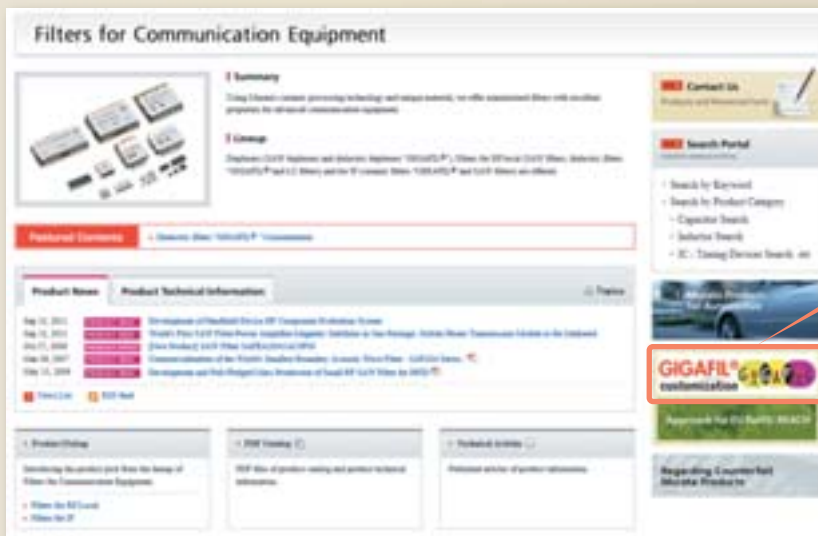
Filters for Communication Equipment

Summary

Lineup

Featured Contents

Product News

Product Technical Information

Contact Us

Search Portal

- Search by Keyword
- Search by Product Category
- Capacitor Search
- Inductor Search

GIGAFIL® customization

Regarding Counterfeit Murata Products

Product Pickup

PDF Catalog

Technical Articles